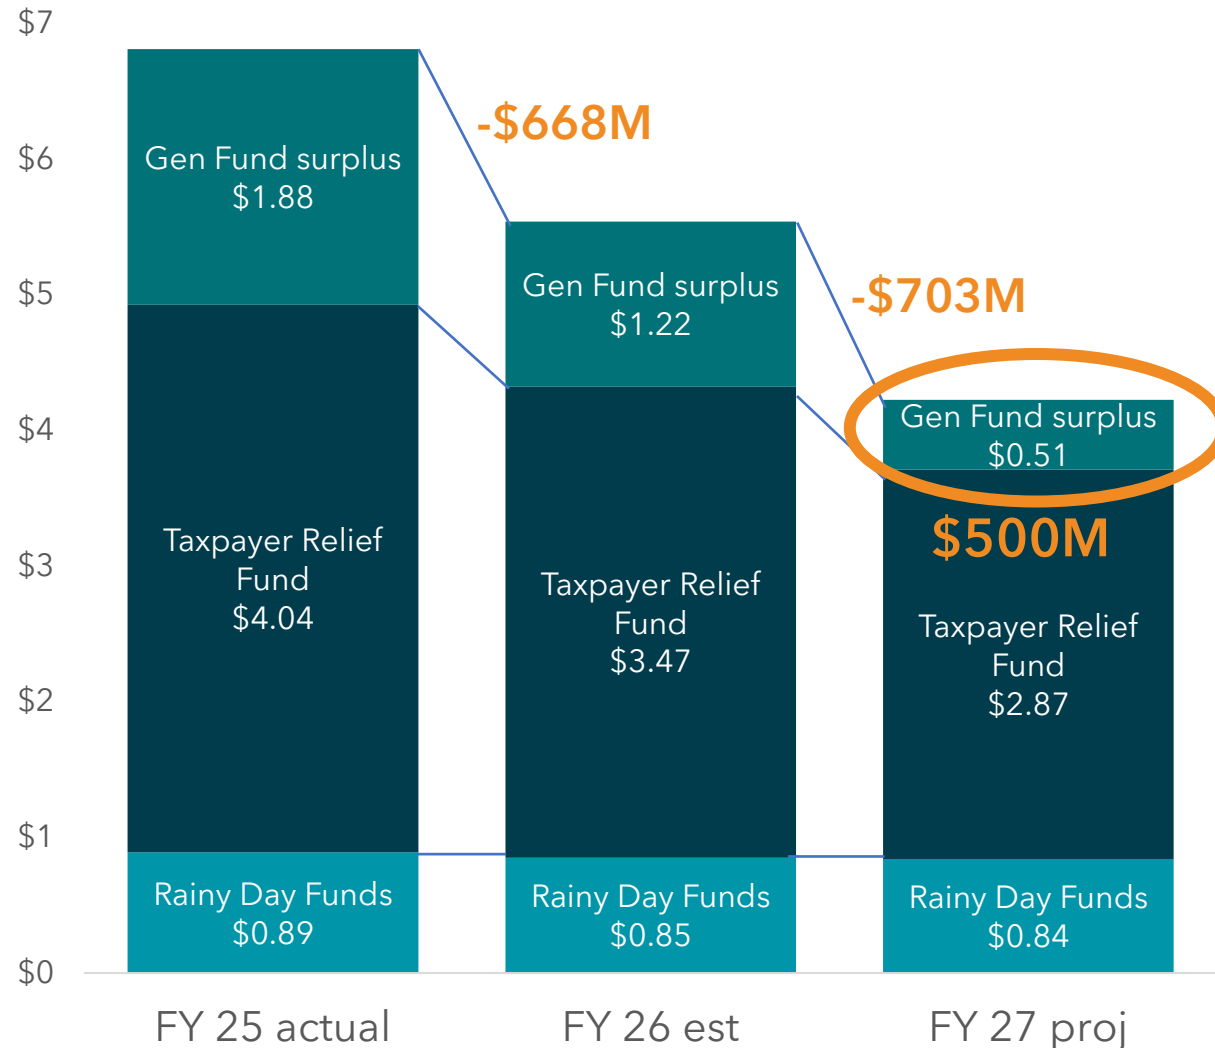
$7
$6
$5
$4
$3
$2
$1
$0

Gen Fund surplus
$1.88

Taxpayer Relief Fund
$4.04

Rainy Day Funds
$0.89

-$668M

Gen Fund surplus
$1.22

Taxpayer Relief Fund
$3.47

Rainy Day Funds
$0.85

-$703M

Gen Fund surplus
$0.51

$500M

Taxpayer Relief Fund
$2.87

Rainy Day Funds
$0.84

FY 25 actual
FY 26 est
FY 27 proj